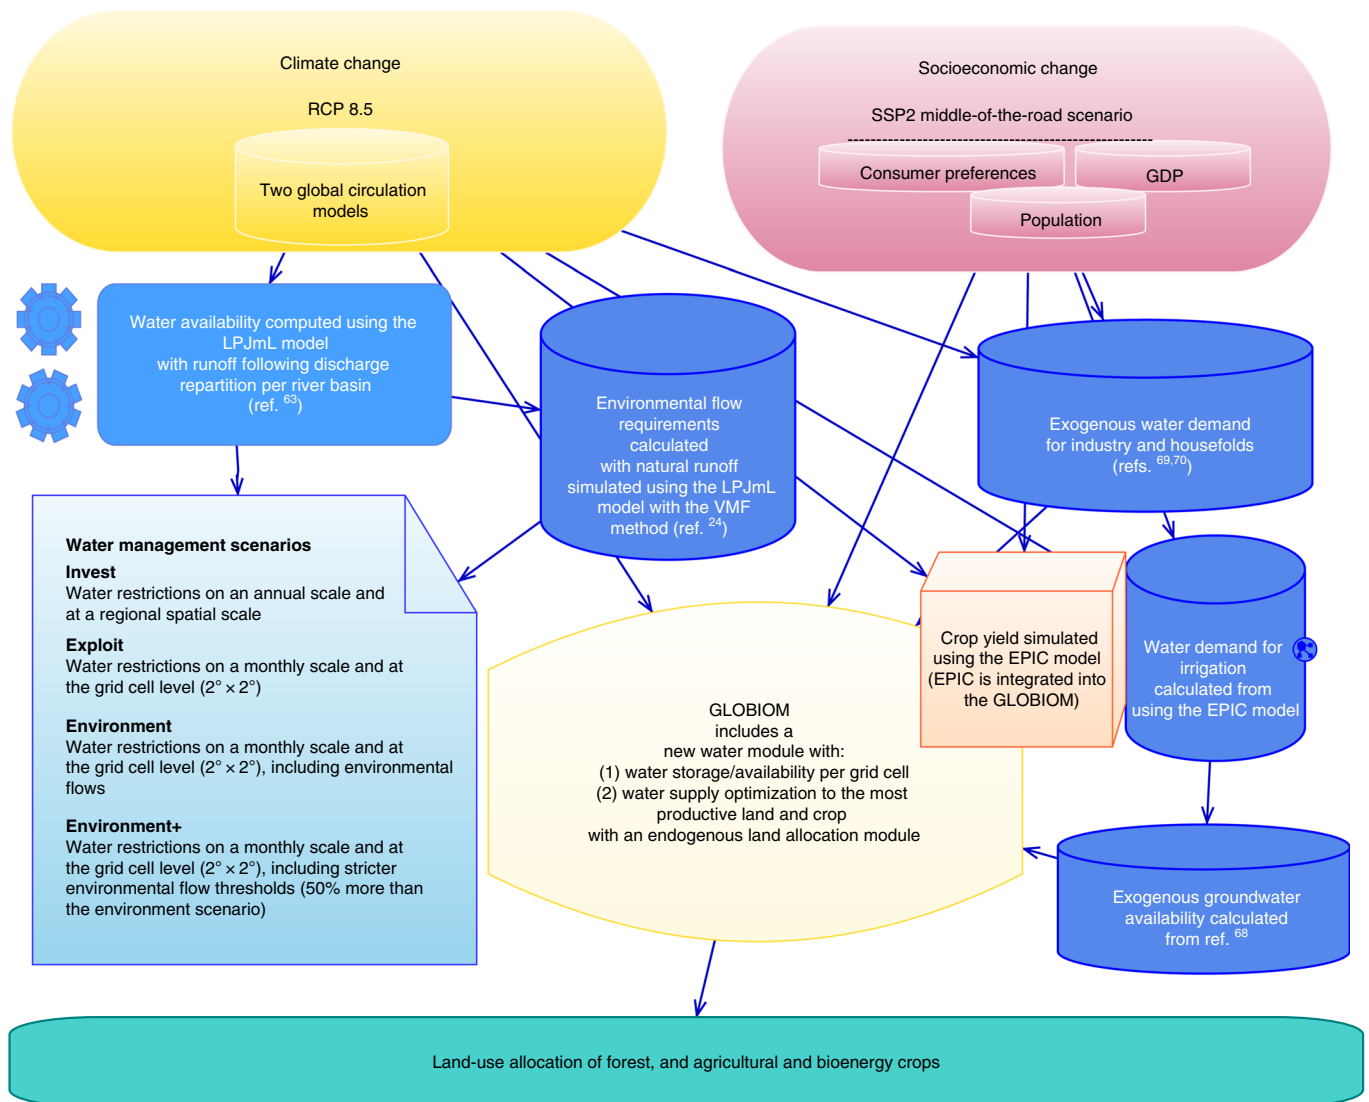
Climate change

RCP 8.5

Two global circulation models

Socioeconomic change

SSP2 middle-of-the-road scenario

Consumer preferences

GDP

Population

Water availability computed using the LPJmL model with runoff following discharge repartition per river basin (ref. $^{63}$)

Environmental flow requirements calculated with natural runoff simulated using the LPJmL model with the VMF method (ref. $^{24}$)

Exogenous water demand for industry and housefolds (refs. $^{69,70}$)

Water management scenarios

Invest
Water restrictions on an annual scale and at a regional spatial scale

Exploit
Water restrictions on a monthly scale and at the grid cell level ($2° \times 2°$)

Environment
Water restrictions on a monthly scale and at the grid cell level ($2° \times 2°$), including environmental flows

Environment+
Water restrictions on a monthly scale and at the grid cell level ($2° \times 2°$), including stricter environmental flow thresholds (50% more than the environment scenario)

Crop yield simulated using the EPIC model (EPIC is integrated into the GLOBIOM)

Water demand for irrigation calculated from using the EPIC model

GLOBIOM includes a new water module with: (1) water storage/availability per grid cell (2) water supply optimization to the most productive land and crop with an endogenous land allocation module

Exogenous groundwater availability calculated from ref. $^{68}$

Land-use allocation of forest, and agricultural and bioenergy crops